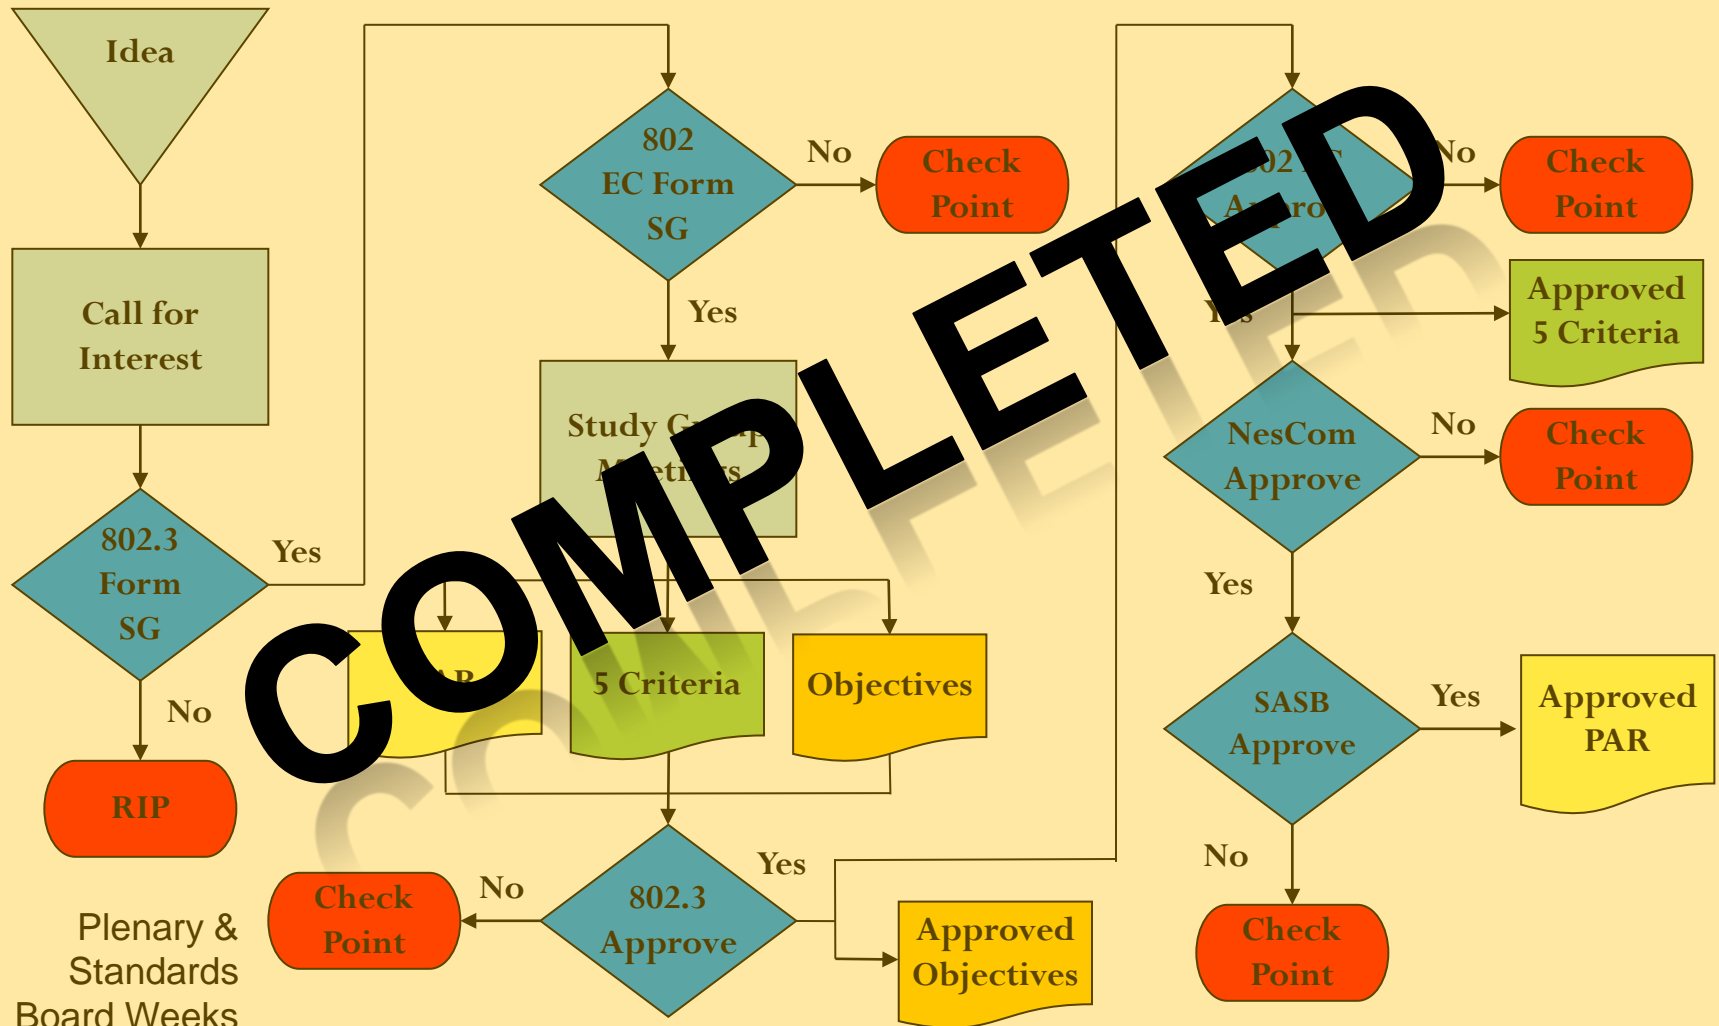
Idea

Call for Interest

802.3 Form SG

Yes

No

RIP

802 EC Form SG

No

Check Point

Yes

Study G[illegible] M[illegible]

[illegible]AR

5 Criteria

Objectives

802.3 Approve

No

Check Point

Yes

Approved Objectives

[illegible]02 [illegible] A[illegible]ro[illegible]

No

Check Point

Y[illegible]s

Approved 5 Criteria

NesCom Approve

No

Check Point

Yes

SASB Approve

Yes

Approved PAR

No

Check Point

Plenary & Standards Board Weeks

COMPLETED